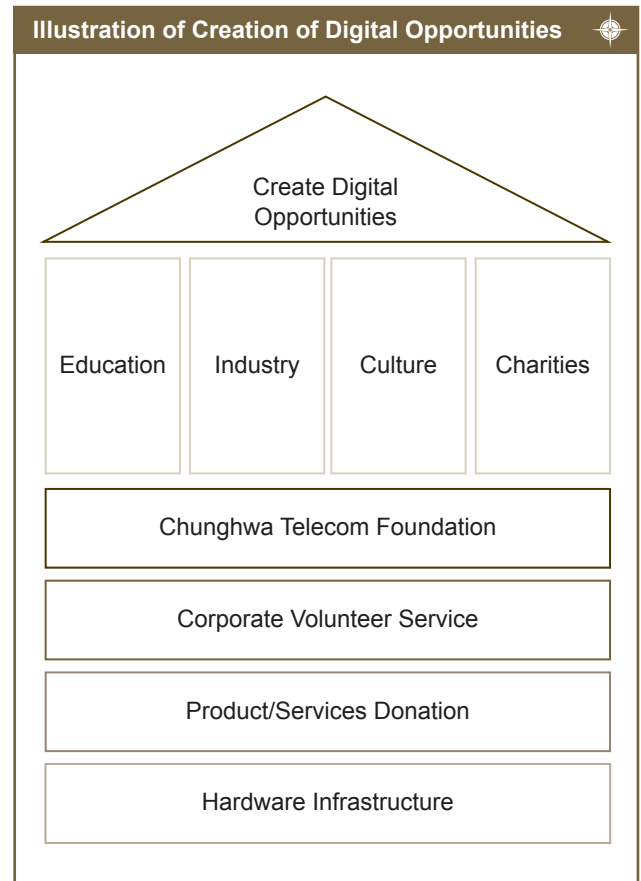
Illustration of Creation of Digital Opportunities

Create Digital Opportunities

Education

Industry

Culture

Charities

Chunghwa Telecom Foundation

Corporate Volunteer Service

Product/Services Donation

Hardware Infrastructure